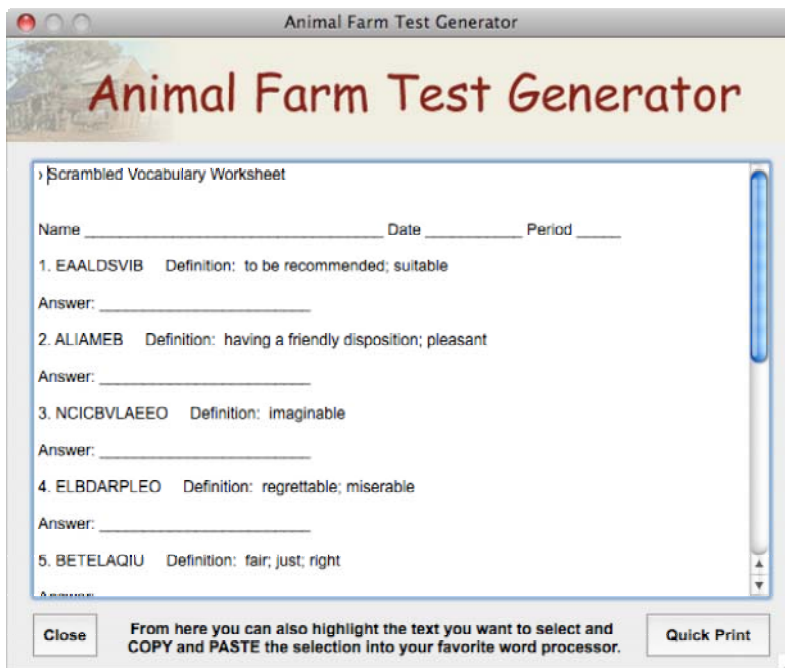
Animal Farm Test Generator

Animal Farm Test Generator

› Scrambled Vocabulary Worksheet

Name ______________________________ Date __________ Period _____

1. EAALDSVIB Definition: to be recommended; suitable

Answer: ______________________

2. ALIAMEB Definition: having a friendly disposition; pleasant

Answer: ______________________

3. NCICBVLAEEO Definition: imaginable

Answer: ______________________

4. ELBDARPLEO Definition: regrettable; miserable

Answer: ______________________

5. BETELAQIU Definition: fair; just; right

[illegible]

Close

From here you can also highlight the text you want to select and COPY and PASTE the selection into your favorite word processor.

Quick Print